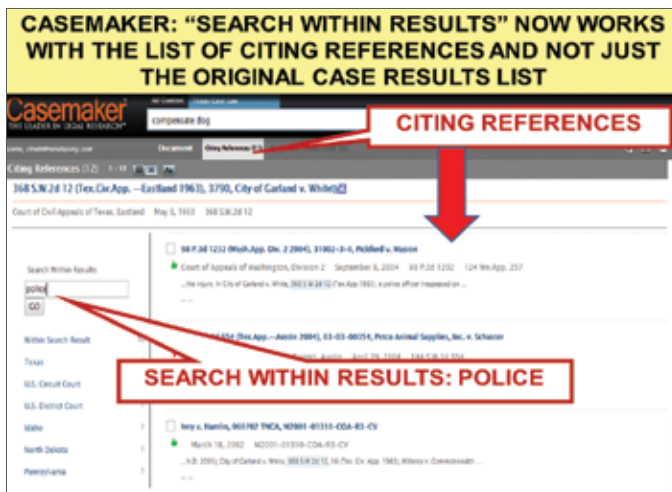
CASEMAKER: "SEARCH WITHIN RESULTS" NOW WORKS WITH THE LIST OF CITING REFERENCES AND NOT JUST THE ORIGINAL CASE RESULTS LIST

Casemaker
THE LEADER IN LEGAL RESEARCH

compensate dog

CITING REFERENCES

Document

Citing References (12)

368 S.W.2d 12 (Tex.Civ.App. --Eastland 1963), 3790, City of Garland v. White

Court of Civil Appeals of Texas, Eastland May 3, 1963 368 S.W.2d 12

Search Within Results

police

GO

Within Search Result

Texas

U.S. Circuit Court

U.S. District Court

Idaho

North Dakota

Pennsylvania

98 P.3d 1232 (Wash.App. Div. 2 2004), 31002-3-II, Pickford v. Mason

Court of Appeals of Washington, Division 2 September 8, 2004 98 P.3d 1232 124 Wn.App. 257

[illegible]

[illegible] (Tex.App.--Austin 2004), 03-03-00354, Petco Animal Supplies, Inc. v. Schuster

SEARCH WITHIN RESULTS: POLICE

Ivey v. Hamlin, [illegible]

March 18, 2002 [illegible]

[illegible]